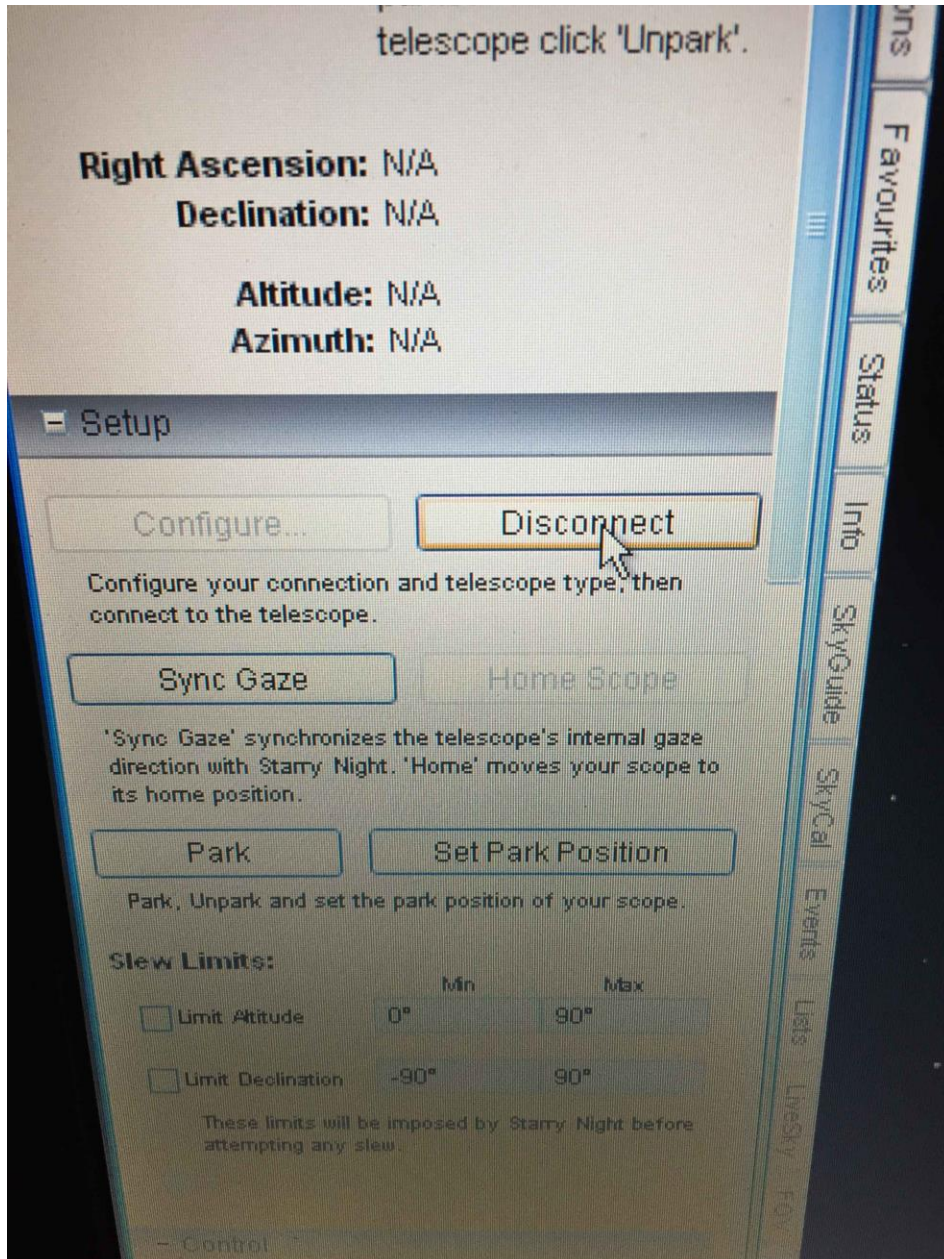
telescope click 'Unpark'.

Right Ascension: N/A
Declination: N/A

Altitude: N/A
Azimuth: N/A

Setup

Configure...

Disconnect

Configure your connection and telescope type, then connect to the telescope.

Sync Gaze

Home Scope

'Sync Gaze' synchronizes the telescope's internal gaze direction with Starry Night. 'Home' moves your scope to its home position.

Park

Set Park Position

Park, Unpark and set the park position of your scope.

Slew Limits:

| | Min | Max |
|---|---|---|
| Limit Altitude | 0° | 90° |
| Limit Declination | -90° | 90° |

These limits will be imposed by Starry Night before attempting any slew.

Control

ons
Favourites
Status
Info
SkyGuide
SkyCal
Events
Lists
LiveSky
FO